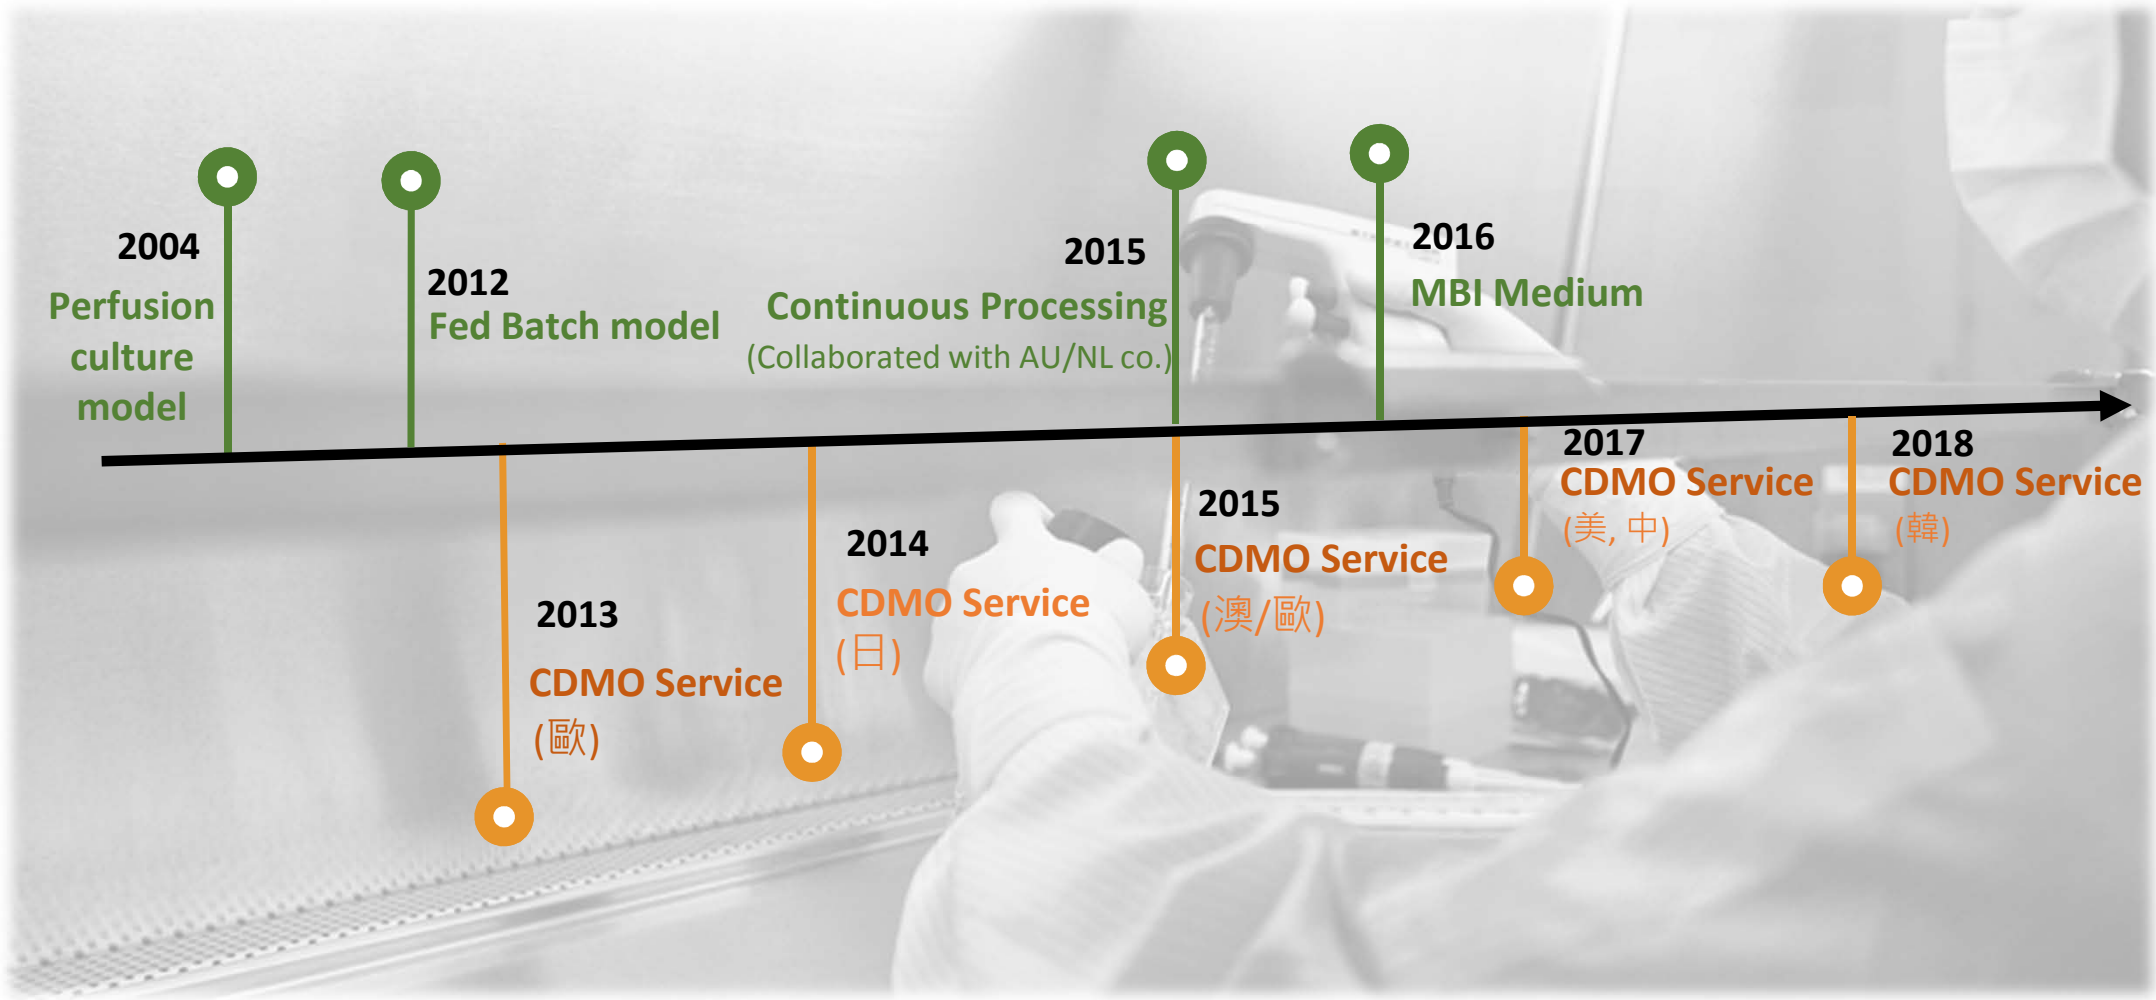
2004
Perfusion culture model

2012
Fed Batch model

2015
Continuous Processing
(Collaborated with AU/NL co.)

2016
MBI Medium

2013
CDMO Service
(歐)

2014
CDMO Service
(日)

2015
CDMO Service
(澳/歐)

2017
CDMO Service
(美, 中)

2018
CDMO Service
(韓)